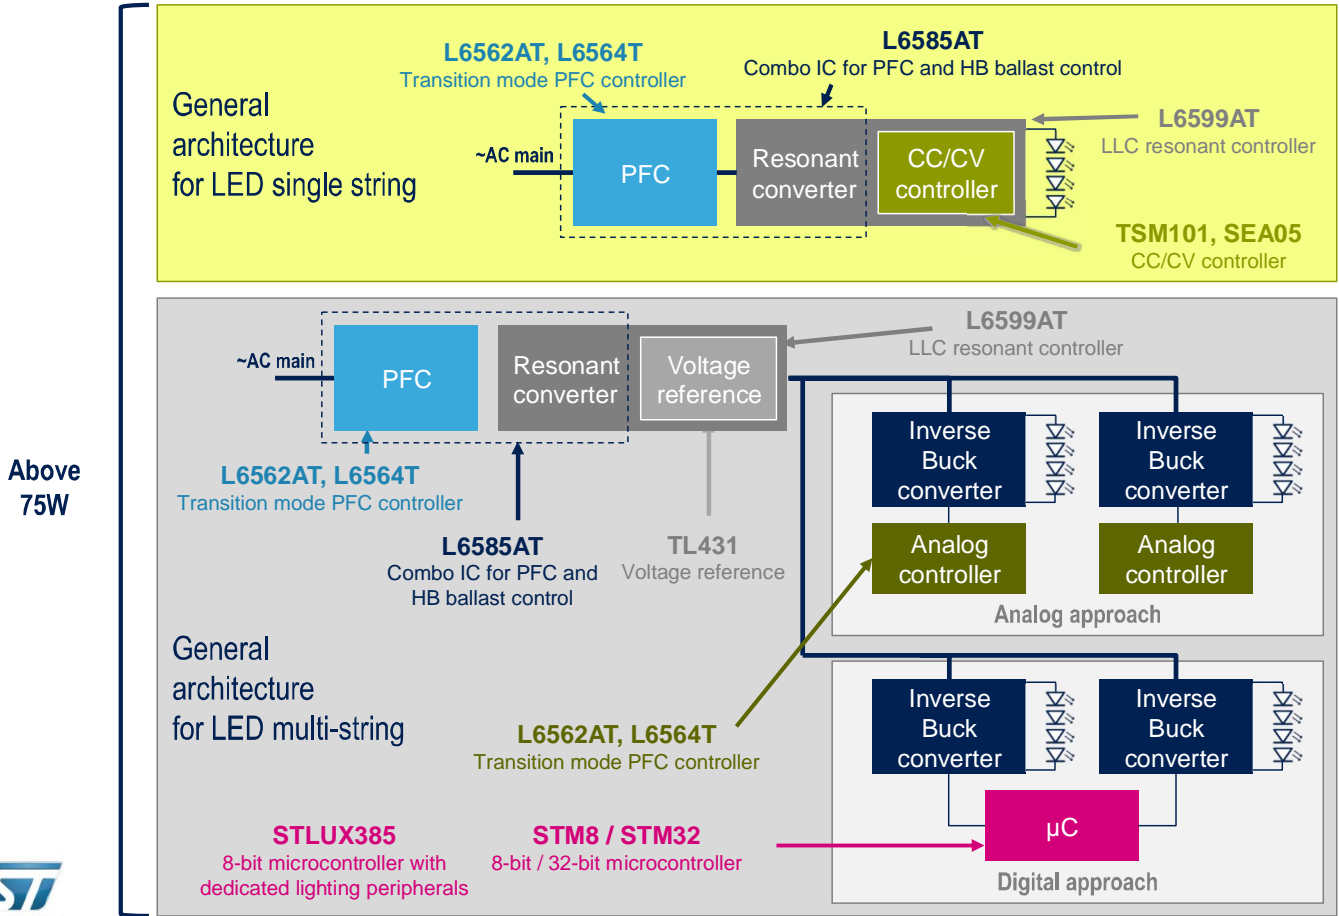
Above 75W

General architecture for LED single string

L6562AT, L6564T
Transition mode PFC controller

L6585AT
Combo IC for PFC and HB ballast control

~AC main

PFC

Resonant converter

CC/CV controller

L6599AT
LLC resonant controller

TSM101, SEA05
CC/CV controller

~AC main

PFC

Resonant converter

Voltage reference

L6599AT
LLC resonant controller

L6562AT, L6564T
Transition mode PFC controller

L6585AT
Combo IC for PFC and HB ballast control

TL431
Voltage reference

Inverse Buck converter

Inverse Buck converter

Analog controller

Analog controller

Analog approach

General architecture for LED multi-string

L6562AT, L6564T
Transition mode PFC controller

Inverse Buck converter

Inverse Buck converter

µC

Digital approach

STLUX385
8-bit microcontroller with dedicated lighting peripherals

STM8 / STM32
8-bit / 32-bit microcontroller

ST